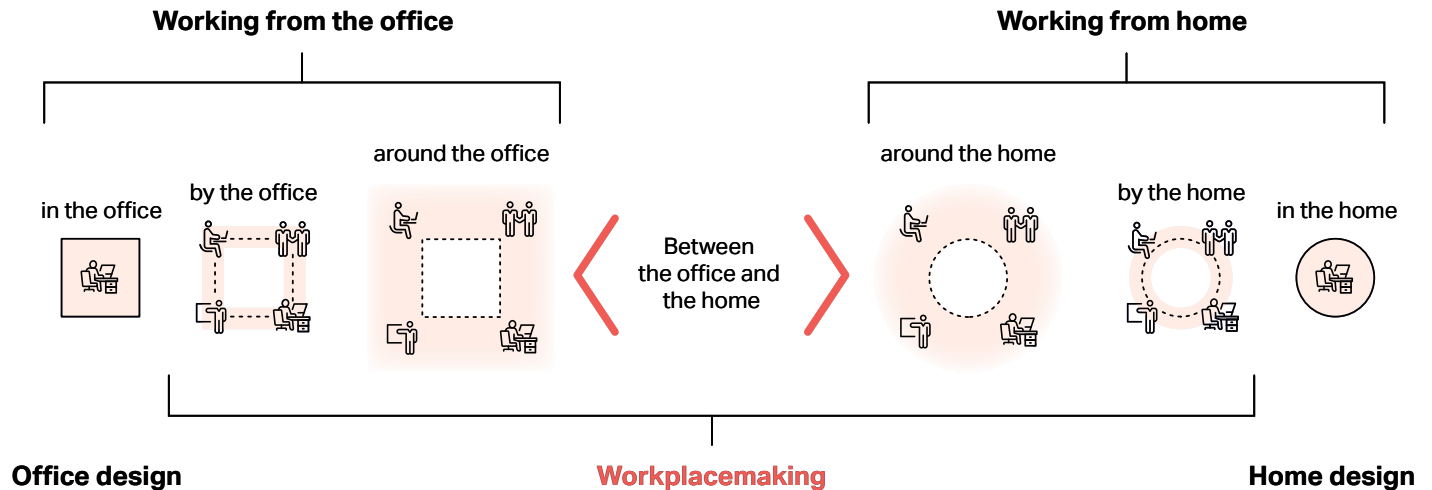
Working from the office

Working from home

around the office

around the home

in the office

by the office

by the home

in the home

Between the office and the home

Office design

Workplacemaking

Home design